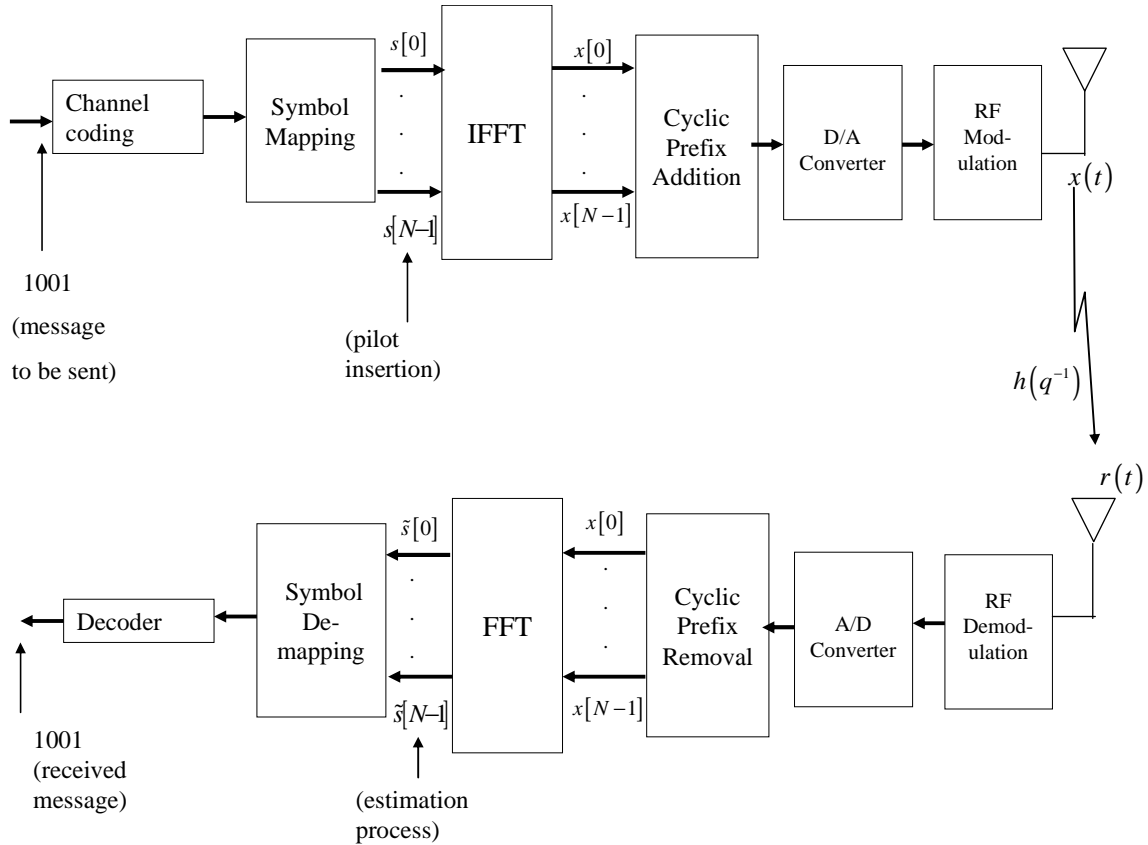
Channel coding

Symbol Mapping

$s[0]$

.

.

.

$s[N-1]$

IFFT

$x[0]$

.

.

.

$x[N-1]$

Cyclic Prefix Addition

D/A Converter

RF Modulation

$x(t)$

1001

(message to be sent)

(pilot insertion)

$h(q^{-1})$

$r(t)$

Decoder

Symbol Demapping

$\tilde{s}[0]$

.

.

.

$\tilde{s}[N-1]$

FFT

$x[0]$

.

.

.

$x[N-1]$

Cyclic Prefix Removal

A/D Converter

RF Demodulation

1001 (received message)

(estimation process)